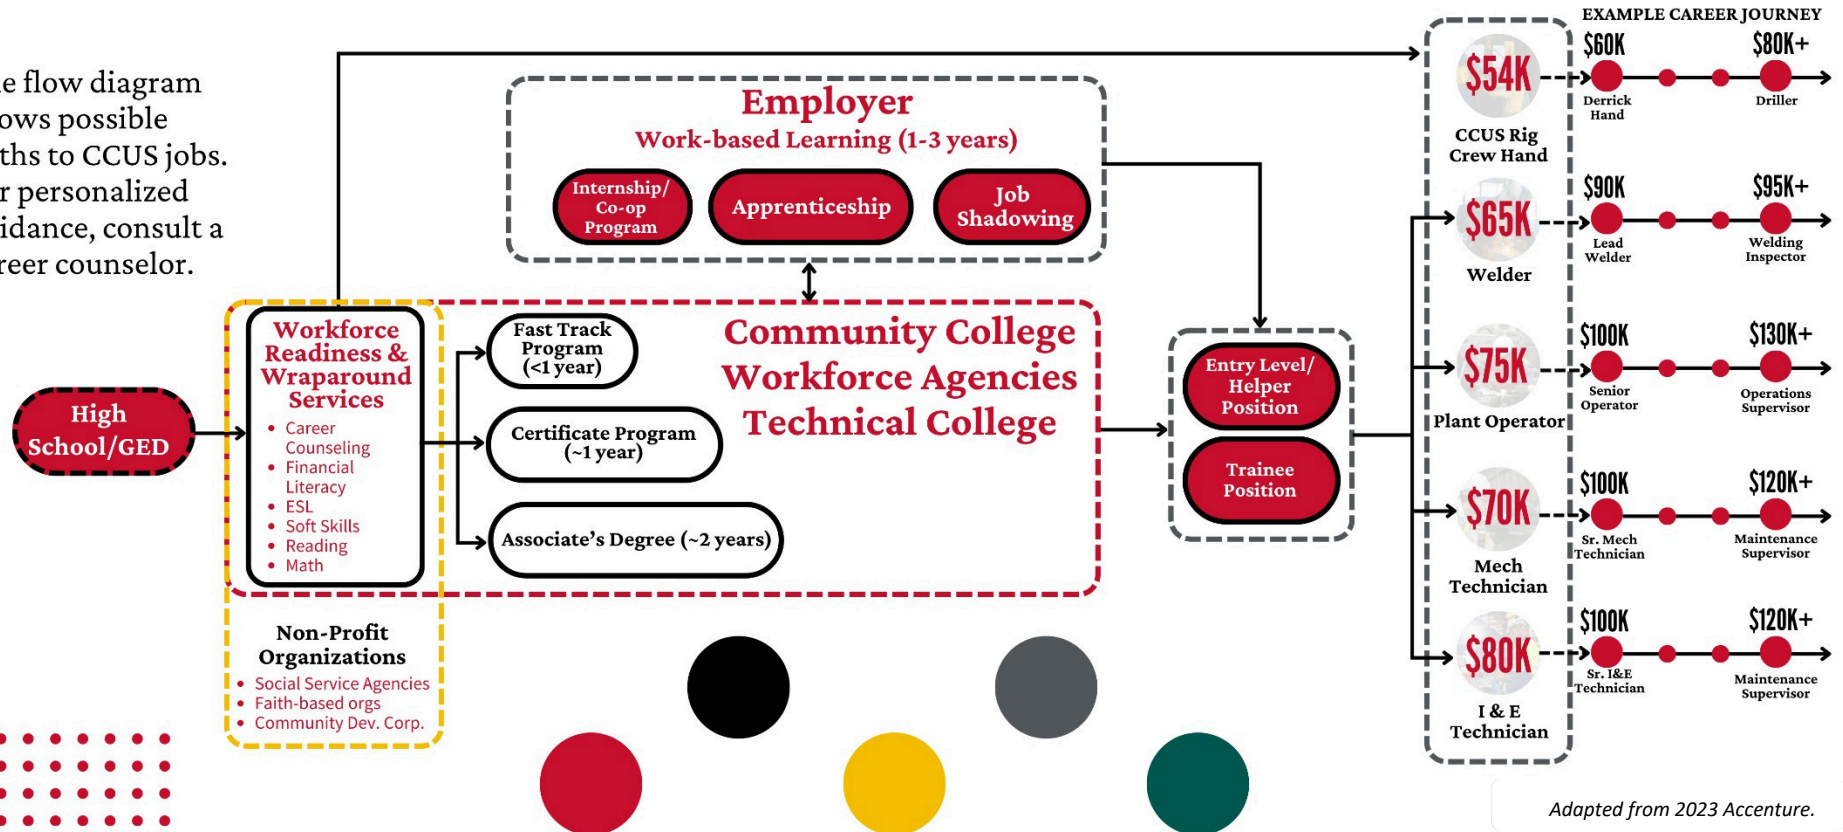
e flow diagram ows possible ths to CCUS jobs. r personalized idance, consult a reer counselor.

Employer
Work-based Learning (1-3 years)
Internship/ Co-op Program
Apprenticeship
Job Shadowing

High School/GED

Workforce Readiness & Wraparound Services
• Career Counseling
• Financial Literacy
• ESL
• Soft Skills
• Reading
• Math

Fast Track Program (<1 year)
Certificate Program (~1 year)
Associate's Degree (~2 years)

Community College
Workforce Agencies
Technical College

Non-Profit Organizations
• Social Service Agencies
• Faith-based orgs
• Community Dev. Corp.

Entry Level/ Helper Position
Trainee Position

EXAMPLE CAREER JOURNEY

$54K
CCUS Rig Crew Hand
$60K Derrick Hand
$80K+ Driller

$65K
Welder
$90K Lead Welder
$95K+ Welding Inspector

$75K
Plant Operator
$100K Senior Operator
$130K+ Operations Supervisor

$70K
Mech Technician
$100K Sr. Mech Technician
$120K+ Maintenance Supervisor

$80K
I & E Technician
$100K Sr. I&E Technician
$120K+ Maintenance Supervisor

Adapted from 2023 Accenture.